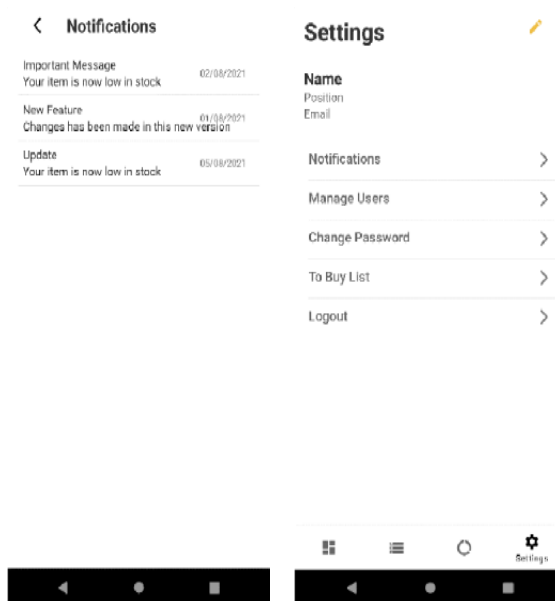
Notifications

Important Message
Your item is now low in stock
02/08/2021

New Feature
Changes has been made in this new version
01/08/2021

Update
Your item is now low in stock
05/08/2021

Settings

Name
Position
Email

Notifications

Manage Users

Change Password

To Buy List

Logout

Settings